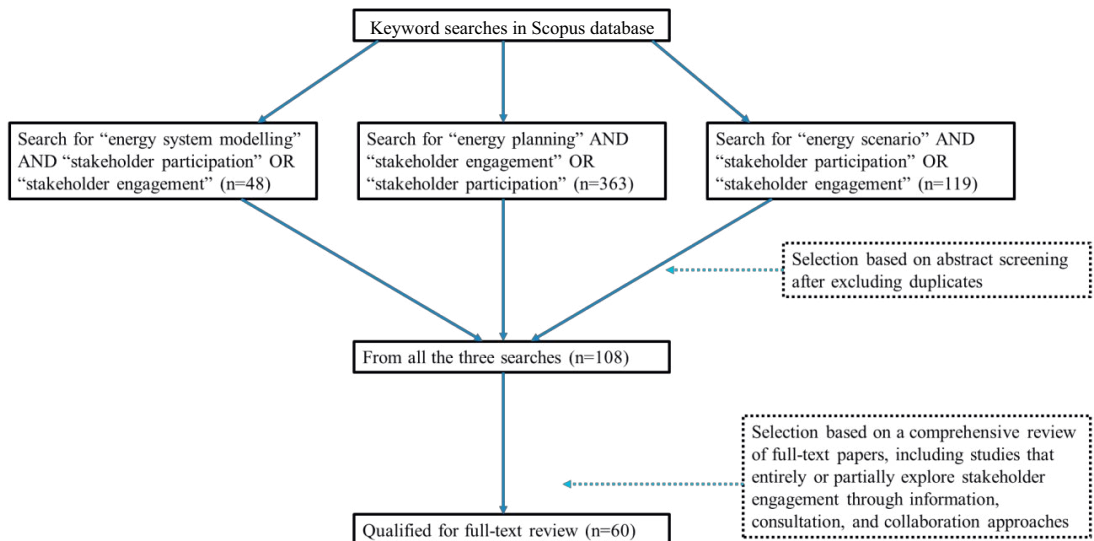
Keyword searches in Scopus database

Search for “energy system modelling” AND “stakeholder participation” OR “stakeholder engagement” (n=48)

Search for “energy planning” AND “stakeholder engagement” OR “stakeholder participation” (n=363)

Search for “energy scenario” AND “stakeholder participation” OR “stakeholder engagement” (n=119)

Selection based on abstract screening after excluding duplicates

From all the three searches (n=108)

Selection based on a comprehensive review of full-text papers, including studies that entirely or partially explore stakeholder engagement through information, consultation, and collaboration approaches

Qualified for full-text review (n=60)